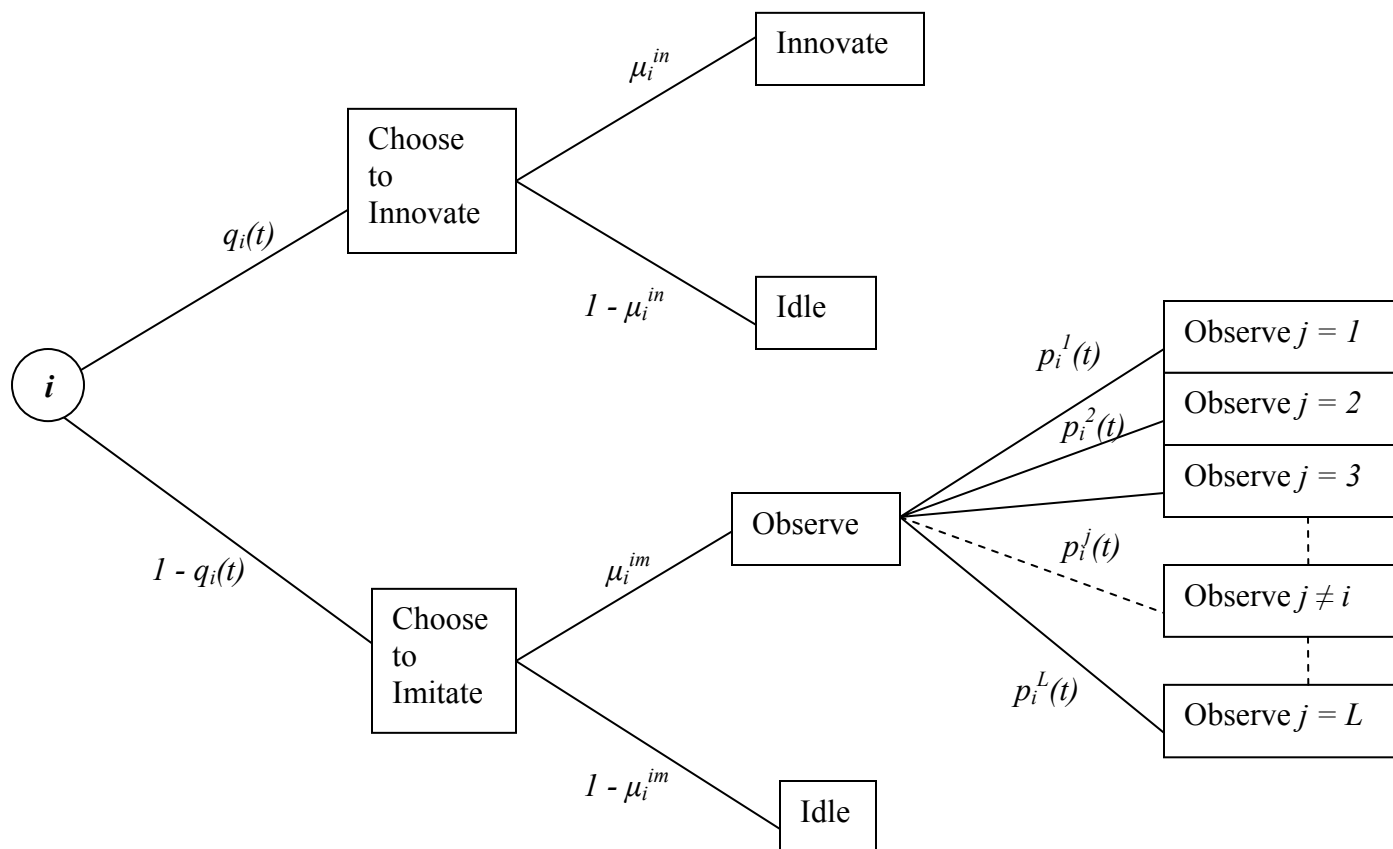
$\mu_i^{in}$

Innovate

Choose to Innovate

$q_i(t)$

$1 - \mu_i^{in}$

Idle

$i$

$p_i^1(t)$

Observe $j = 1$

$p_i^2(t)$

Observe $j = 2$

Observe $j = 3$

Observe

$p_i^j(t)$

Observe $j \neq i$

$1 - q_i(t)$

$\mu_i^{im}$

Choose to Imitate

$p_i^L(t)$

Observe $j = L$

$1 - \mu_i^{im}$

Idle